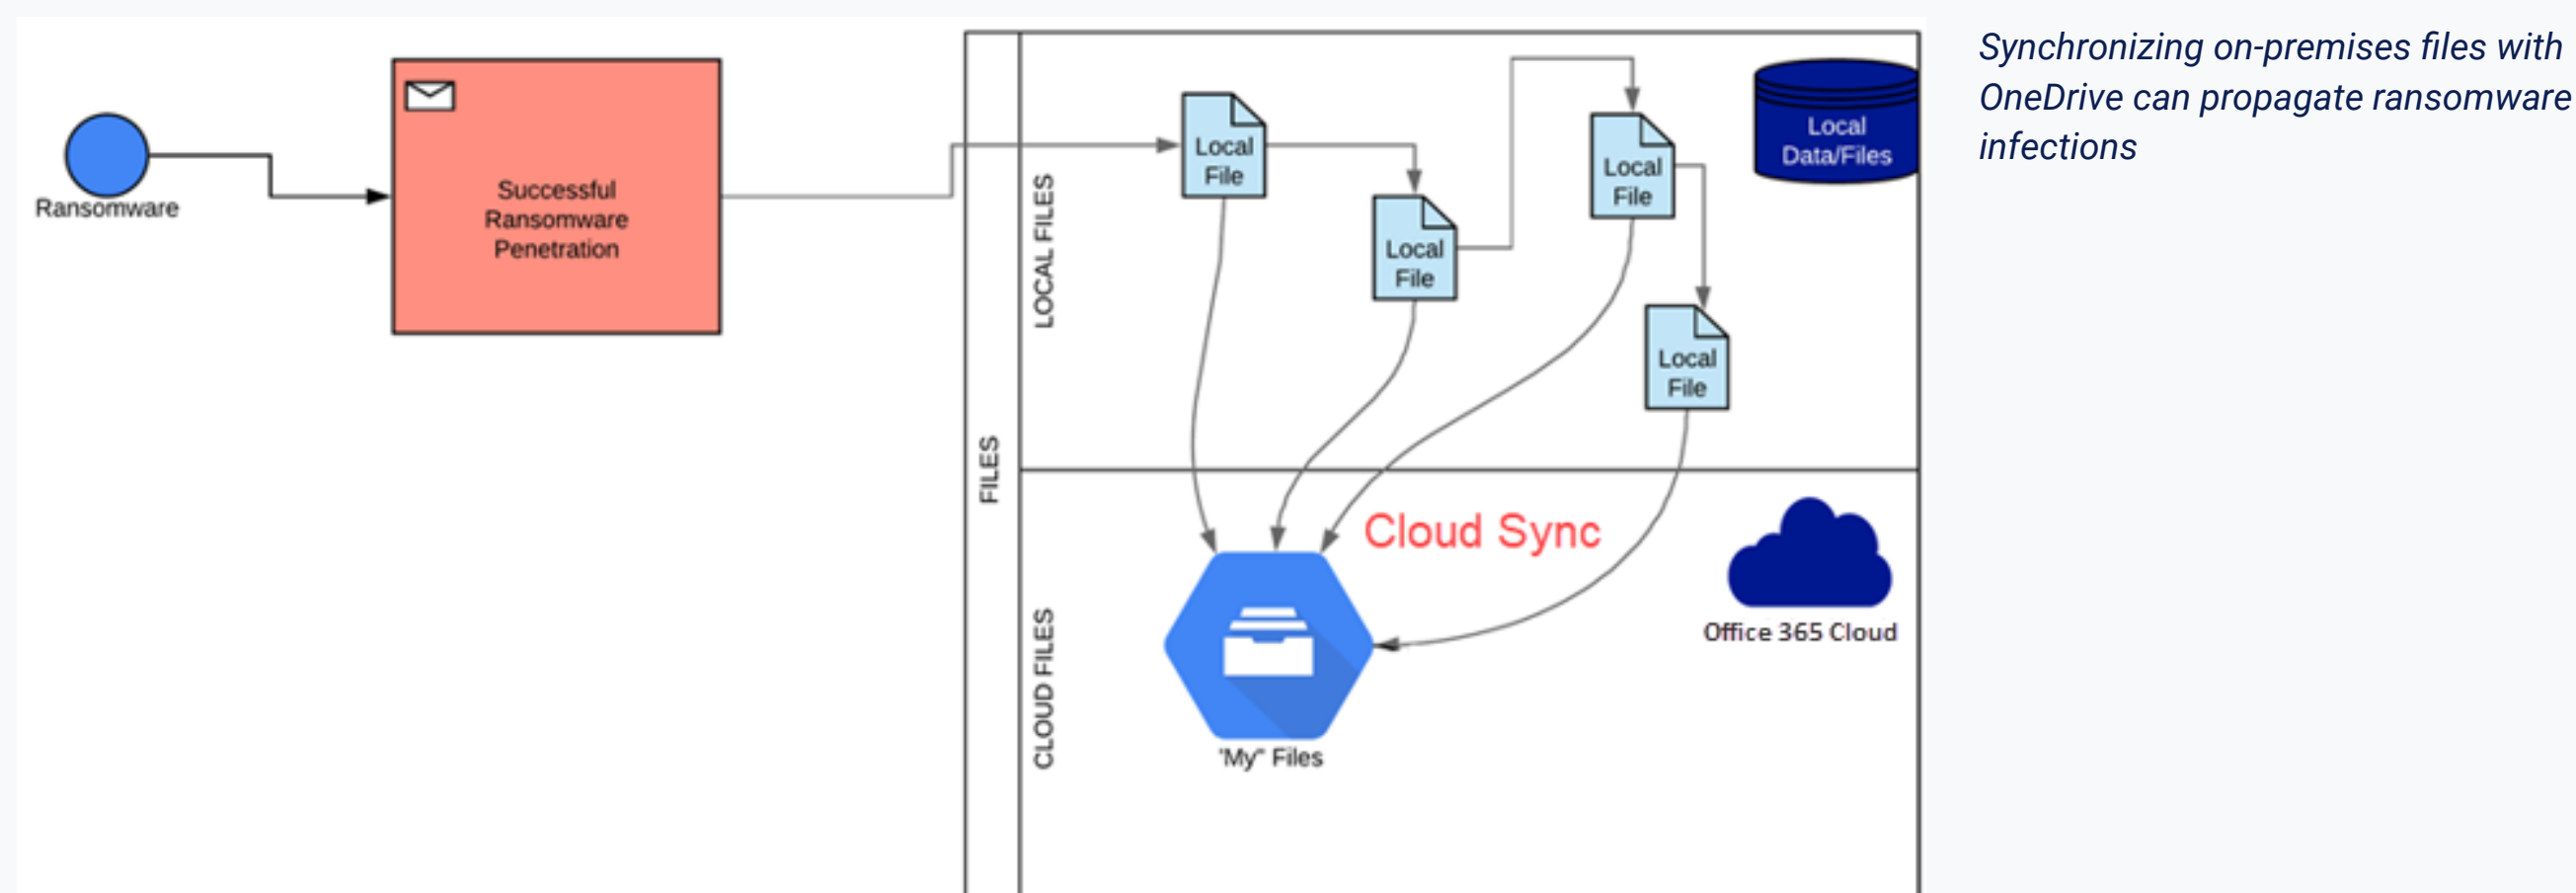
Ransomware

Successful Ransomware Penetration

FILES

LOCAL FILES

Local File

Local File

Local File

Local File

Local Data/Files

CLOUD FILES

Cloud Sync

'My' Files

Office 365 Cloud

*Synchronizing on-premises files with OneDrive can propagate ransomware infections*